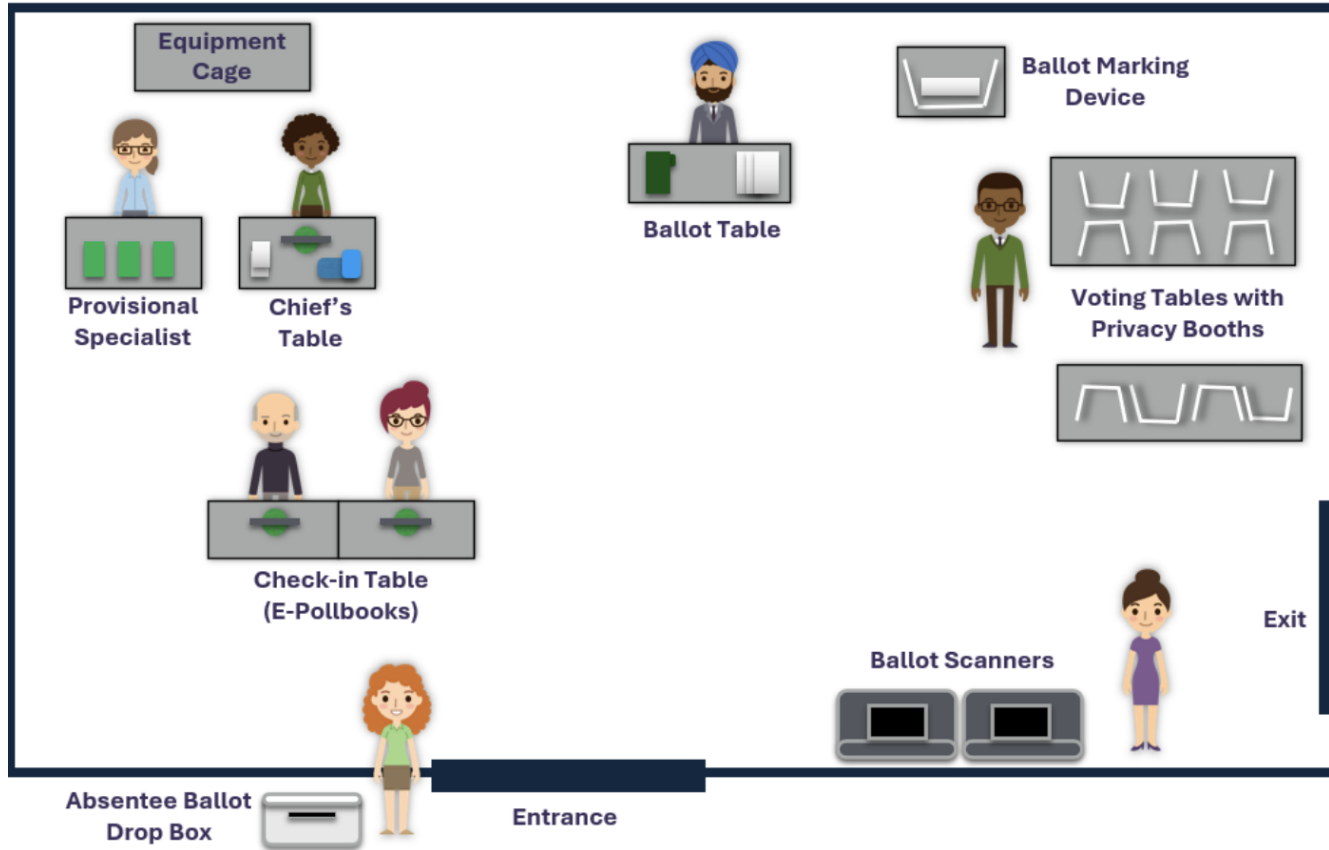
Equipment Cage

Ballot Table

Ballot Marking Device

Provisional Specialist

Chief's Table

Voting Tables with Privacy Booths

Check-in Table (E-Pollbooks)

Exit

Ballot Scanners

Absentee Ballot Drop Box

Entrance